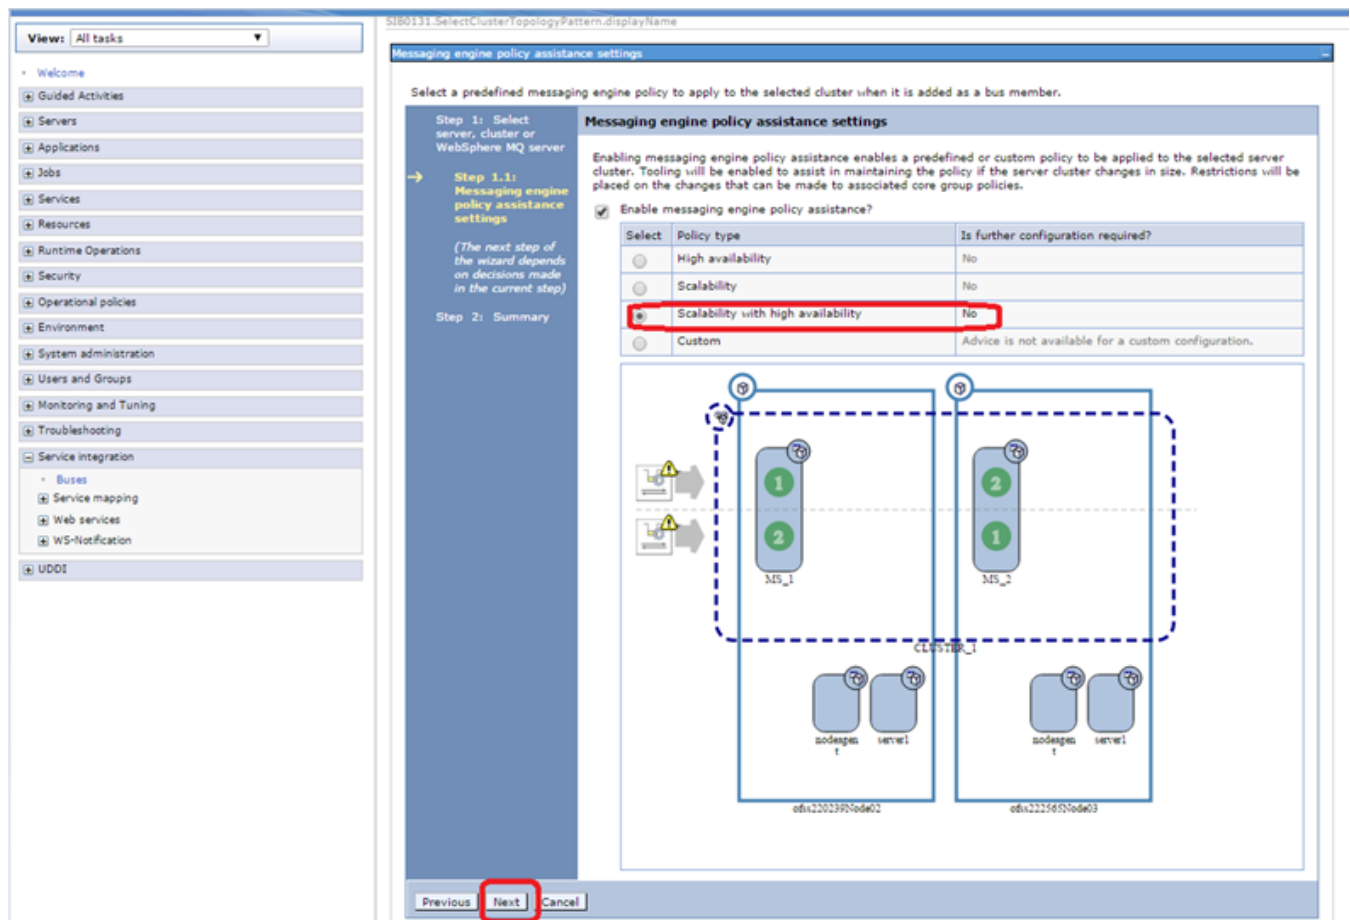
View: All tasks

Welcome
Guided Activities
Servers
Applications
Jobs
Services
Resources
Runtime Operations
Security
Operational policies
Environment
System administration
Users and Groups
Monitoring and Tuning
Troubleshooting
Service integration
Buses
Service mapping
Web services
WS-Notification
UDDI

SIB0131.SelectClusterTopologyPattern.displayName

Messaging engine policy assistance settings

Select a predefined messaging engine policy to apply to the selected cluster when it is added as a bus member.

Step 1: Select server, cluster or WebSphere MQ server

Step 1.1: Messaging engine policy assistance settings

(The next step of the wizard depends on decisions made in the current step)

Step 2: Summary

Messaging engine policy assistance settings

Enabling messaging engine policy assistance enables a predefined or custom policy to be applied to the selected server cluster. Tooling will be enabled to assist in maintaining the policy if the server cluster changes in size. Restrictions will be placed on the changes that can be made to associated core group policies.

Enable messaging engine policy assistance?

| Select | Policy type | Is further configuration required? |
|---|---|---|
| | High availability | No |
| | Scalability | No |
| | Scalability with high availability | No |
| | Custom | Advice is not available for a custom configuration. |

1
2
MS_1
2
1
MS_2
CLUSTER_1
nodeagent
server1
nodeagent
server1
ofss220239Node02
ofss222565Node03

Previous Next Cancel